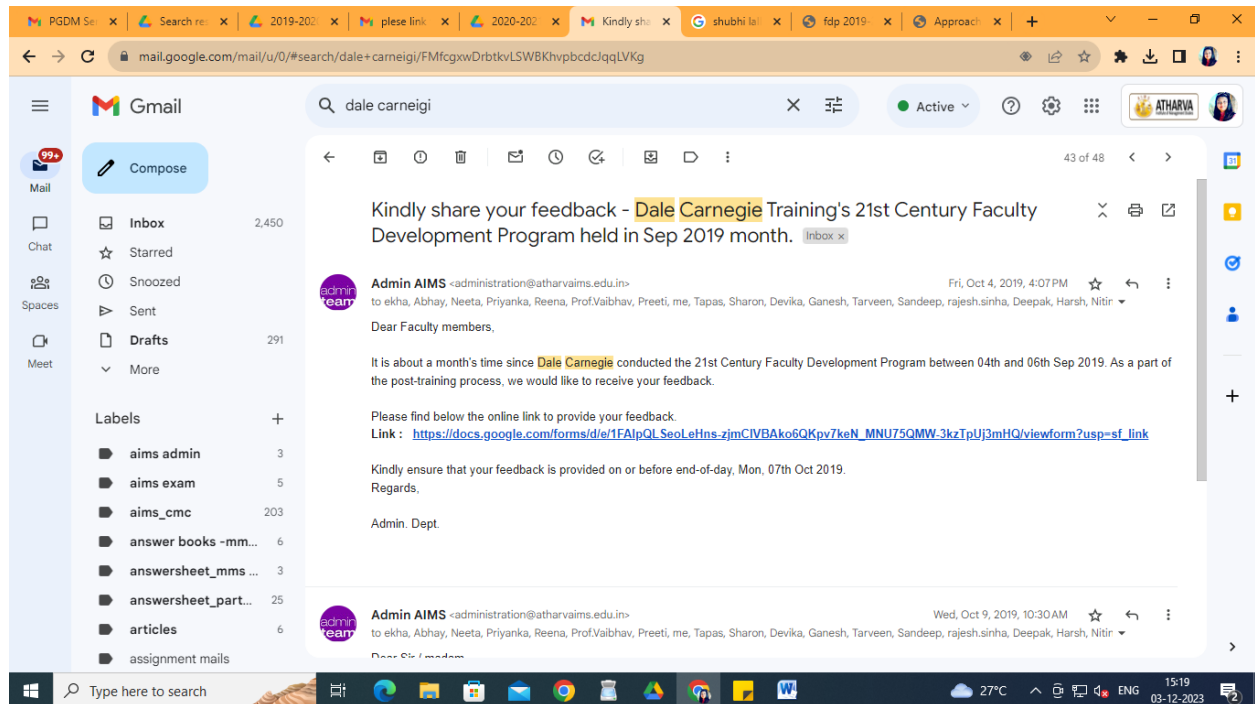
PGDM Se | Search re | 2019-202 | plese link | 2020-202 | Kindly sha | shubhi lal | fdp 2019- | Approach

mail.google.com/mail/u/0/#search/dale+carneigi/FMfcgxwDrbtkvLSWBKhvpbcdcJqqLVKg

Gmail

dale carneigi

Active

ATHARVA

99+
Mail

Chat

Spaces

Meet

Compose

Inbox 2,450
Starred
Snoozed
Sent
Drafts 291
More

Labels +

aims admin 3
aims exam 5
aims_cmc 203
answer books -mm... 6
answersheet_mms ... 3
answersheet_part... 25
articles 6
assignment mails

43 of 48

Kindly share your feedback - Dale Carnegie Training's 21st Century Faculty Development Program held in Sep 2019 month. Inbox ×

admin team

Admin AIMS <administration@atharvaims.edu.in>
Fri, Oct 4, 2019, 4:07 PM
to ekha, Abhay, Neeta, Priyanka, Reena, Prof.Vaibhav, Preeti, me, Tapas, Sharon, Devika, Ganesh, Tarveen, Sandeep, rajesh.sinha, Deepak, Harsh, Nitin

Dear Faculty members,

It is about a month's time since Dale Carnegie conducted the 21st Century Faculty Development Program between 04th and 06th Sep 2019. As a part of the post-training process, we would like to receive your feedback.

Please find below the online link to provide your feedback.
Link : https://docs.google.com/forms/d/e/1FAIpQLSeoLeHns-zjmClVBAko6QKpv7keN_MNU75QMW-3kzTpUj3mHQ/viewform?usp=sf_link

Kindly ensure that your feedback is provided on or before end-of-day, Mon, 07th Oct 2019.
Regards,

Admin. Dept.

admin team

Admin AIMS <administration@atharvaims.edu.in>
Wed, Oct 9, 2019, 10:30 AM
to ekha, Abhay, Neeta, Priyanka, Reena, Prof.Vaibhav, Preeti, me, Tapas, Sharon, Devika, Ganesh, Tarveen, Sandeep, rajesh.sinha, Deepak, Harsh, Nitin

Type here to search

27°C ENG 15:19 03-12-2023